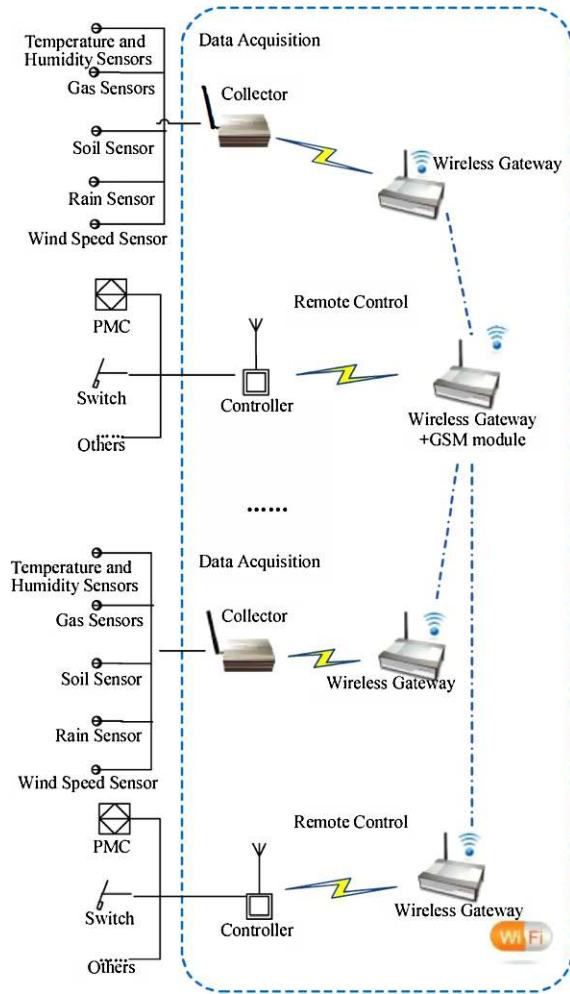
Temperature and Humidity Sensors
Gas Sensors
Soil Sensor
Rain Sensor
Wind Speed Sensor

Data Acquisition
Collector
Wireless Gateway

PMC
Switch
Others
Remote Control
Controller
Wireless Gateway +GSM module

......

Temperature and Humidity Sensors
Gas Sensors
Soil Sensor
Rain Sensor
Wind Speed Sensor

Data Acquisition
Collector
Wireless Gateway

PMC
Switch
Others
Remote Control
Controller
Wireless Gateway
WiFi